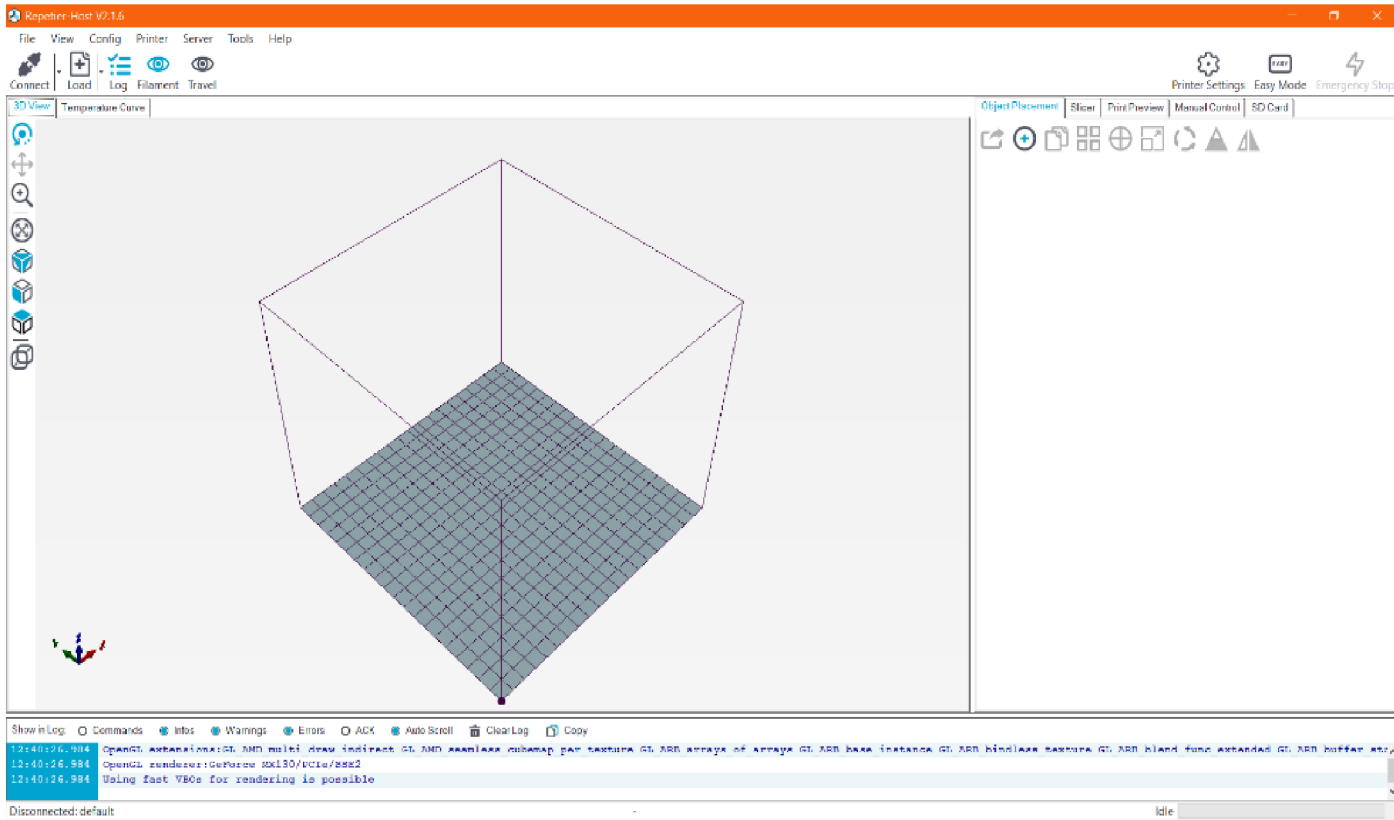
Repetier-Host V2.1.6

File View Config Printer Server Tools Help

Connect Load Log Filament Travel

Printer Settings Easy Mode Emergency Stop

3D View Temperature Curve

Object Placement Slicer Print Preview Manual Control SD Card

Show in Log: Commands Infos Warnings Errors ACK Auto Scroll Clear Log Copy

12:40:26.984 OpenGL extensions:GL_AMD_multi_draw_indirect GL_AMD_seamless_cubemap_per_texture GL_ARB_arrays_of_arrays GL_ARB_base_instance GL_ARB_bindless_texture GL_ARB_blend_func_extended GL_ARB_buffer_sto

12:40:26.984 OpenGL renderer:GeForce MX130/PCIe/SSE2

12:40:26.984 Using fast VBOs for rendering is possible

Disconnected: default - Idle